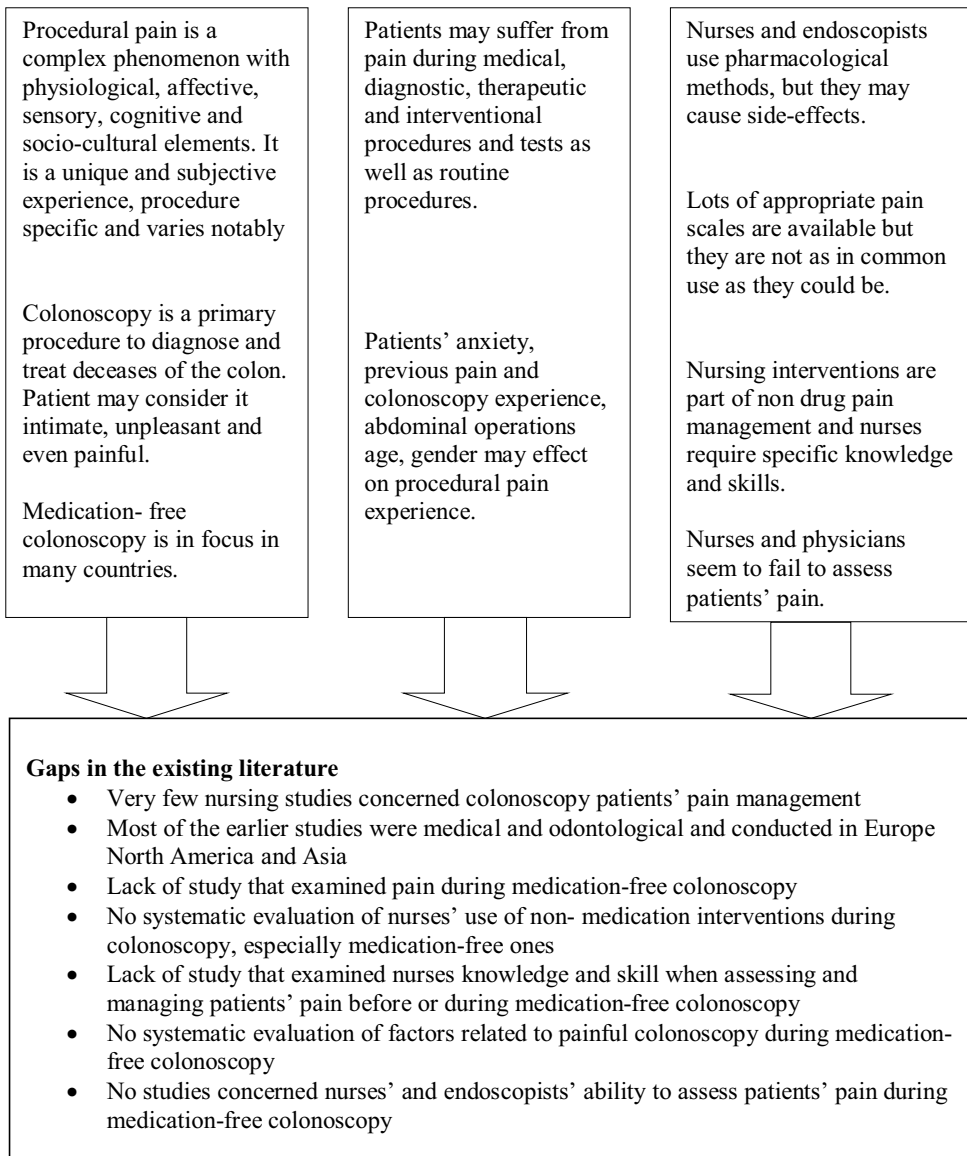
Procedural pain is a complex phenomenon with physiological, affective, sensory, cognitive and socio-cultural elements. It is a unique and subjective experience, procedure specific and varies notably

Colonoscopy is a primary procedure to diagnose and treat deceases of the colon. Patient may consider it intimate, unpleasant and even painful.

Medication- free colonoscopy is in focus in many countries.

Patients may suffer from pain during medical, diagnostic, therapeutic and interventional procedures and tests as well as routine procedures.

Patients' anxiety, previous pain and colonoscopy experience, abdominal operations age, gender may effect on procedural pain experience.

Nurses and endoscopists use pharmacological methods, but they may cause side-effects.

Lots of appropriate pain scales are available but they are not as in common use as they could be.

Nursing interventions are part of non drug pain management and nurses require specific knowledge and skills.

Nurses and physicians seem to fail to assess patients' pain.

**Gaps in the existing literature**
- Very few nursing studies concerned colonoscopy patients' pain management
- Most of the earlier studies were medical and odontological and conducted in Europe North America and Asia
- Lack of study that examined pain during medication-free colonoscopy
- No systematic evaluation of nurses' use of non- medication interventions during colonoscopy, especially medication-free ones
- Lack of study that examined nurses knowledge and skill when assessing and managing patients' pain before or during medication-free colonoscopy
- No systematic evaluation of factors related to painful colonoscopy during medication-free colonoscopy
- No studies concerned nurses' and endoscopists' ability to assess patients' pain during medication-free colonoscopy